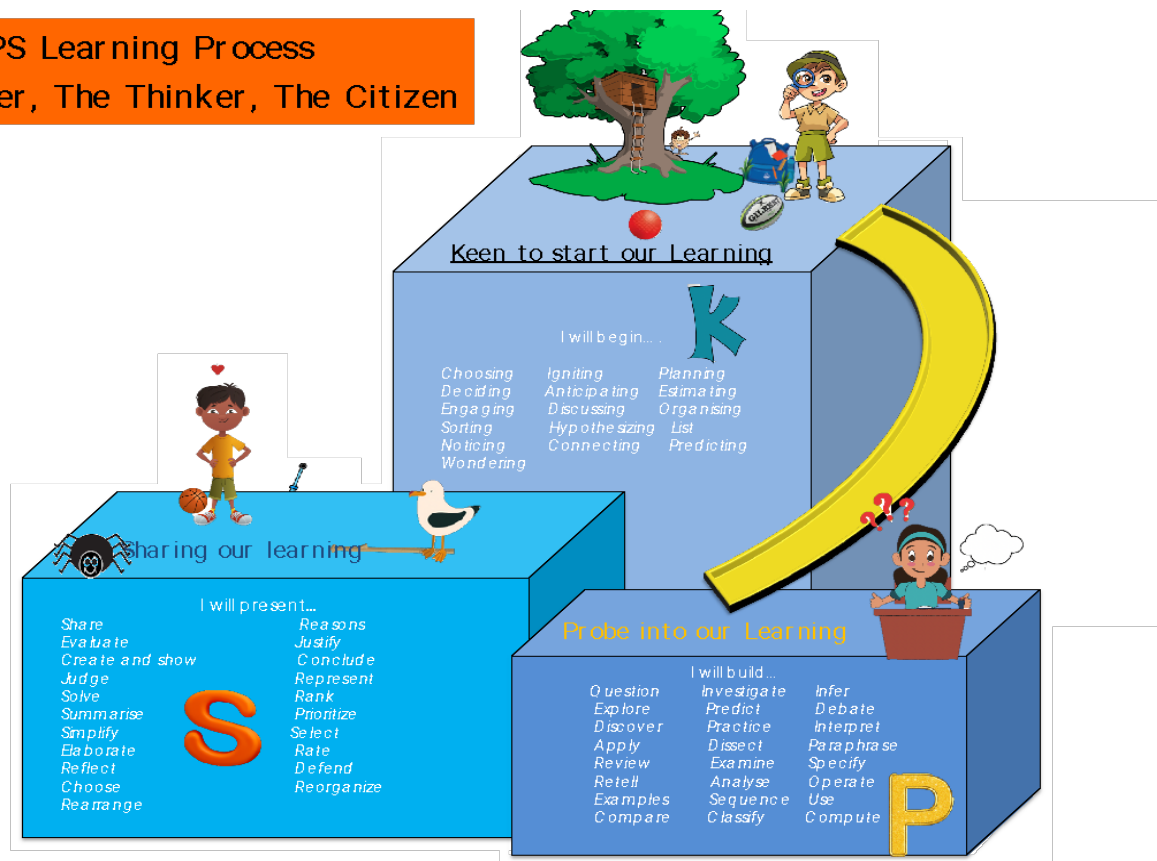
PS Learning Process
er, The Thinker, The Citizen

Keen to start our Learning

K

I will begin…

Choosing
Deciding
Engaging
Sorting
Noticing
Wondering

Igniting
Anticipating
Discussing
Hypothesizing
Connecting

Planning
Estimating
Organising
List
Predicting

GILBERT

Sharing our learning

I will present…

Share
Evaluate
Create and show
Judge
Solve
Summarise
Simplify
Elaborate
Reflect
Choose
Rearrange

S

Reasons
Justify
Conclude
Represent
Rank
Prioritize
Select
Rate
Defend
Reorganize

Probe into our Learning

I will build…

Question
Explore
Discover
Apply
Review
Retell
Examples
Compare

Investigate
Predict
Practice
Dissect
Examine
Analyse
Sequence
Classify

Infer
Debate
Interpret
Paraphrase
Specify
Operate
Use
Compute

P